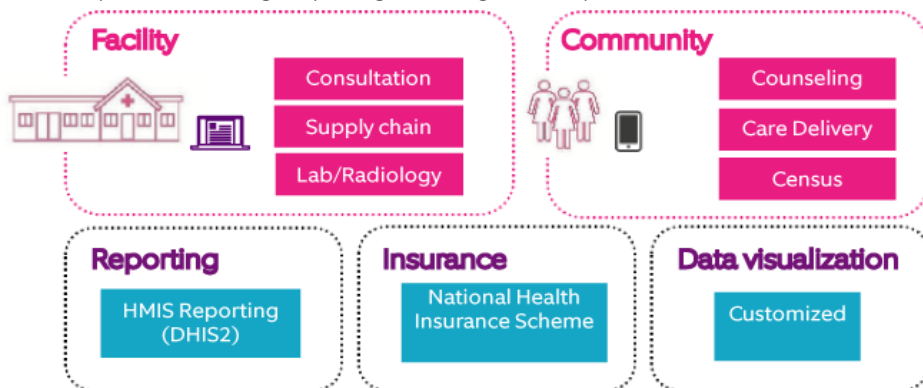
Facility

Consultation

Supply chain

Lab/Radiology

Community

Counseling

Care Delivery

Census

Reporting

HMIS Reporting (DHIS2)

Insurance

National Health Insurance Scheme

Data visualization

Customized